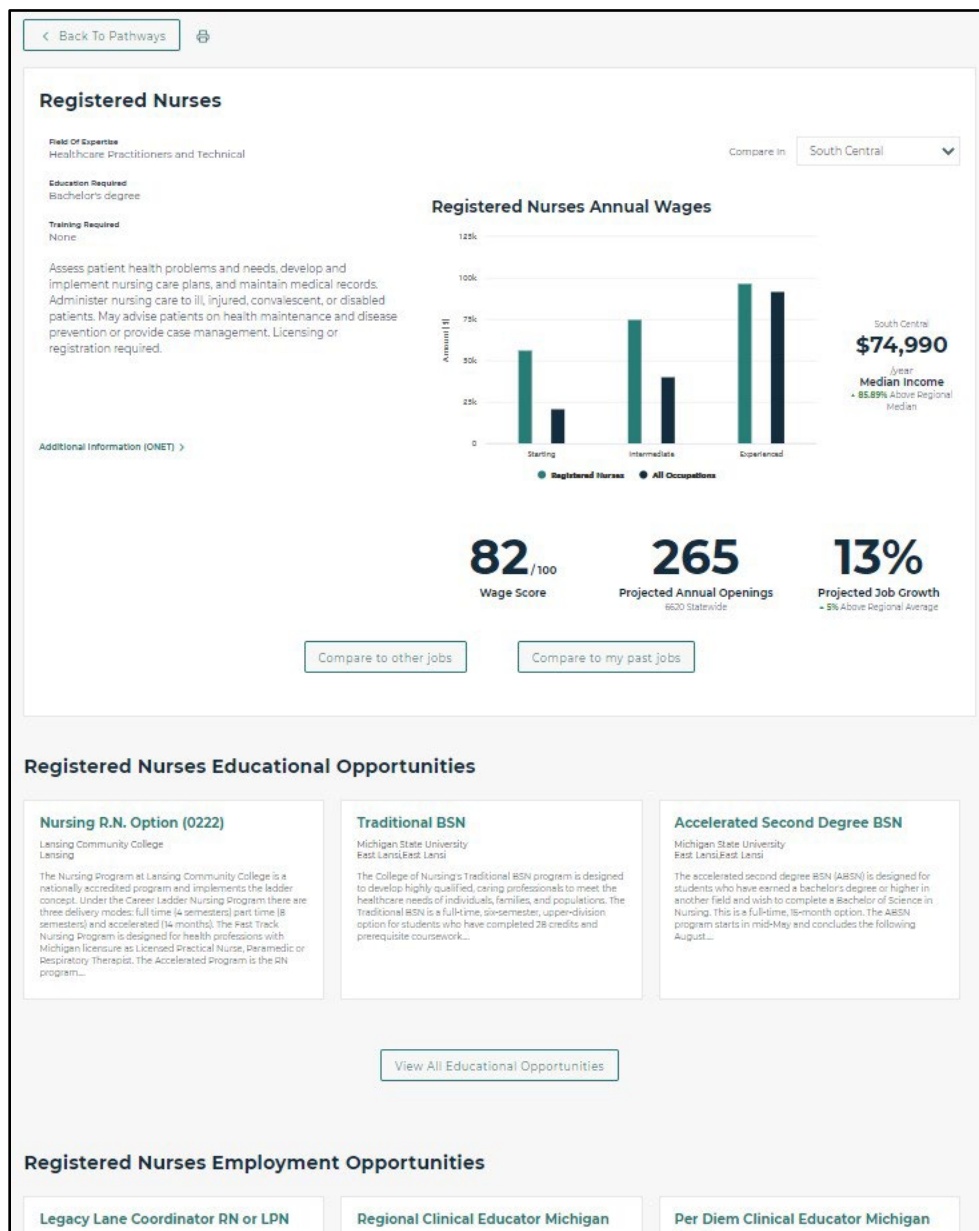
< Back To Pathways

Registered Nurses

Field Of Expertise
Healthcare Practitioners and Technical

Education Required
Bachelor's degree

Training Required
None

Assess patient health problems and needs, develop and implement nursing care plans, and maintain medical records. Administer nursing care to ill, injured, convalescent, or disabled patients. May advise patients on health maintenance and disease prevention or provide case management. Licensing or registration required.

Additional Information (ONET) >

Compare In South Central

Registered Nurses Annual Wages

125k
100k
75k
50k
25k
0

Amount [$]

Starting
Intermediate
Experienced

Registered Nurses
All Occupations

South Central
$74,990
/year
Median Income
▲ 85.89% Above Regional Median

82/100
Wage Score

265
Projected Annual Openings
6620 Statewide

13%
Projected Job Growth
▲ 5% Above Regional Average

Compare to other jobs

Compare to my past jobs

Registered Nurses Educational Opportunities

Nursing R.N. Option (0222)
Lansing Community College
Lansing
The Nursing Program at Lansing Community College is a nationally accredited program and implements the ladder concept. Under the Career Ladder Nursing Program there are three delivery modes: full time (4 semesters) part time (8 semesters) and accelerated (14 months). The Fast Track Nursing Program is designed for health professions with Michigan licensure as Licensed Practical Nurse, Paramedic or Respiratory Therapist. The Accelerated Program is the RN program...

Traditional BSN
Michigan State University
East Lansi,East Lansi
The College of Nursing's Traditional BSN program is designed to develop highly qualified, caring professionals to meet the healthcare needs of individuals, families, and populations. The Traditional BSN is a full-time, six-semester, upper-division option for students who have completed 28 credits and prerequisite coursework...

Accelerated Second Degree BSN
Michigan State University
East Lansi,East Lansi
The accelerated second degree BSN (ABSN) is designed for students who have earned a bachelor's degree or higher in another field and wish to complete a Bachelor of Science in Nursing. This is a full-time, 15-month option. The ABSN program starts in mid-May and concludes the following August...

View All Educational Opportunities

Registered Nurses Employment Opportunities

Legacy Lane Coordinator RN or LPN

Regional Clinical Educator Michigan

Per Diem Clinical Educator Michigan